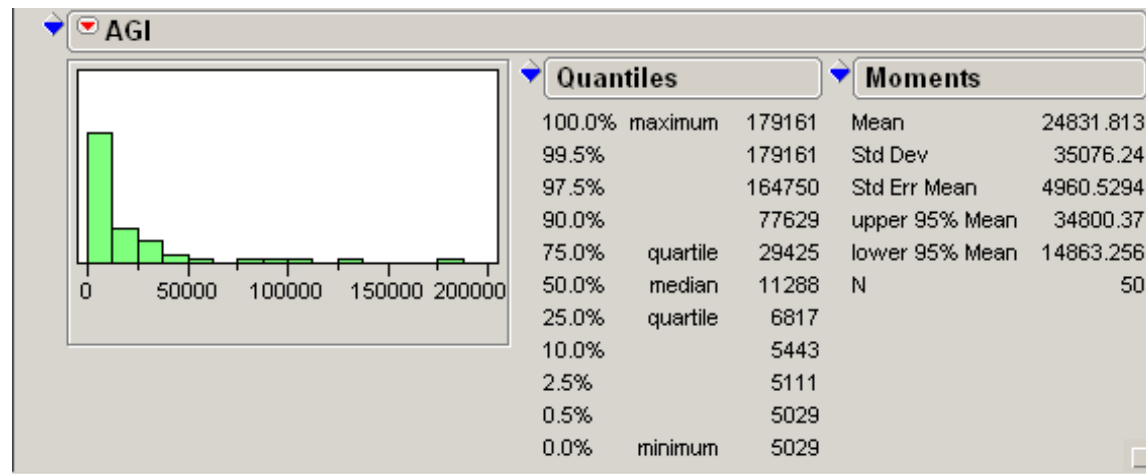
AGI

0 50000 100000 150000 200000

Quantiles

| | | |
|---|---|---|
| 100.0% | maximum | 179161 |
| 99.5% | | 179161 |
| 97.5% | | 164750 |
| 90.0% | | 77629 |
| 75.0% | quartile | 29425 |
| 50.0% | median | 11288 |
| 25.0% | quartile | 6817 |
| 10.0% | | 5443 |
| 2.5% | | 5111 |
| 0.5% | | 5029 |
| 0.0% | minimum | 5029 |

Moments

| | |
|---|---|
| Mean | 24831.813 |
| Std Dev | 35076.24 |
| Std Err Mean | 4960.5294 |
| upper 95% Mean | 34800.37 |
| lower 95% Mean | 14863.256 |
| N | 50 |